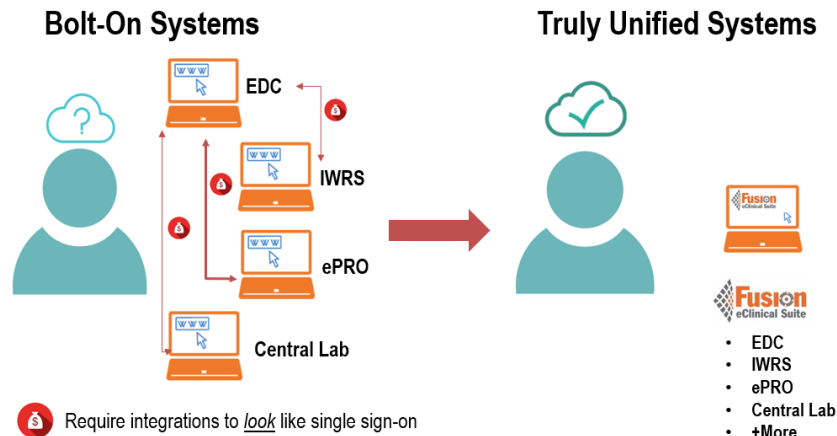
Bolt-On Systems

Truly Unified Systems

www
EDC

www
IWRS

www
ePRO

www
Central Lab

Require integrations to *look* like single sign-on

Fusion eClinical Suite

Fusion eClinical Suite

- EDC
- IWRS
- ePRO
- Central Lab
- +More